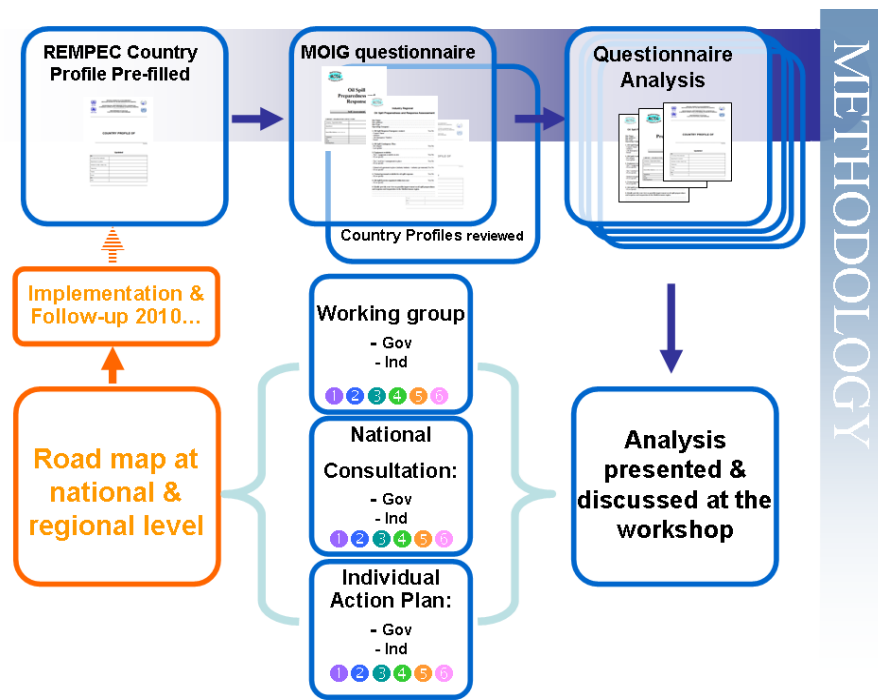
METHODOLOGY

REMPEC Country Profile Pre-filled

MOIG questionnaire

Country Profiles reviewed

Questionnaire Analysis

Implementation & Follow-up 2010…

Working group
- Gov
- Ind
1 2 3 4 5 6

Road map at national & regional level

National Consultation:
- Gov
- Ind
1 2 3 4 5 6

Individual Action Plan:
- Gov
- Ind
1 2 3 4 5 6

Analysis presented & discussed at the workshop